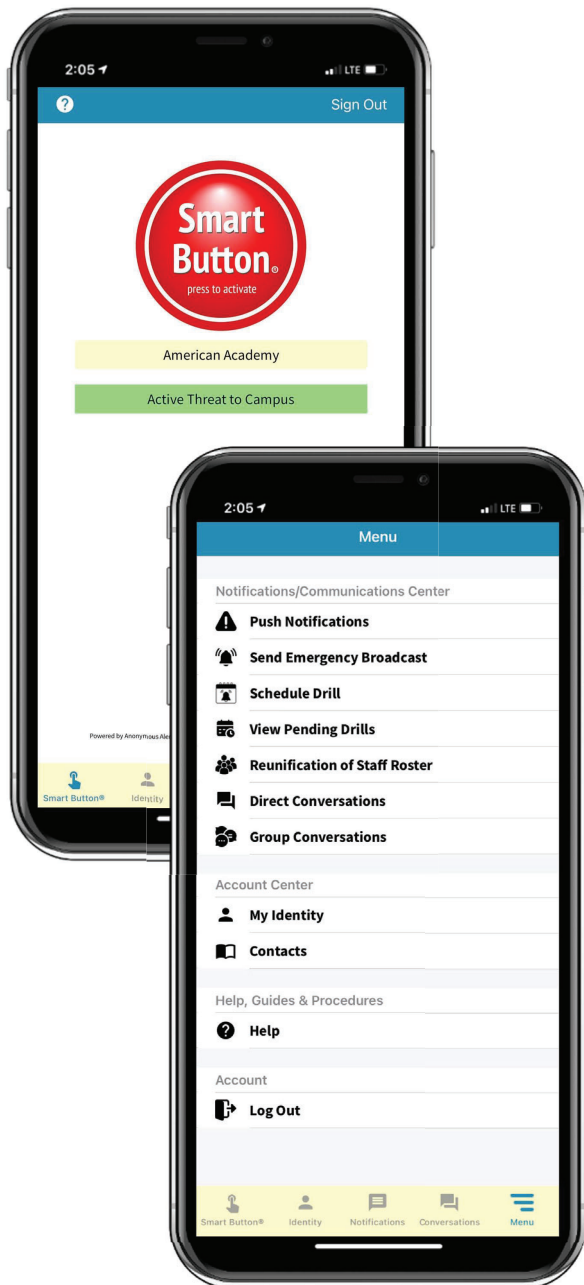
2:05 LTE

? Sign Out

Smart Button® press to activate

American Academy

Active Threat to Campus

Powered by Anonymous Ale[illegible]

Smart Button® Identity

2:05 LTE

Menu

Notifications/Communications Center

Push Notifications

Send Emergency Broadcast

Schedule Drill

View Pending Drills

Reunification of Staff Roster

Direct Conversations

Group Conversations

Account Center

My Identity

Contacts

Help, Guides & Procedures

Help

Account

Log Out

Smart Button® Identity Notifications Conversations Menu